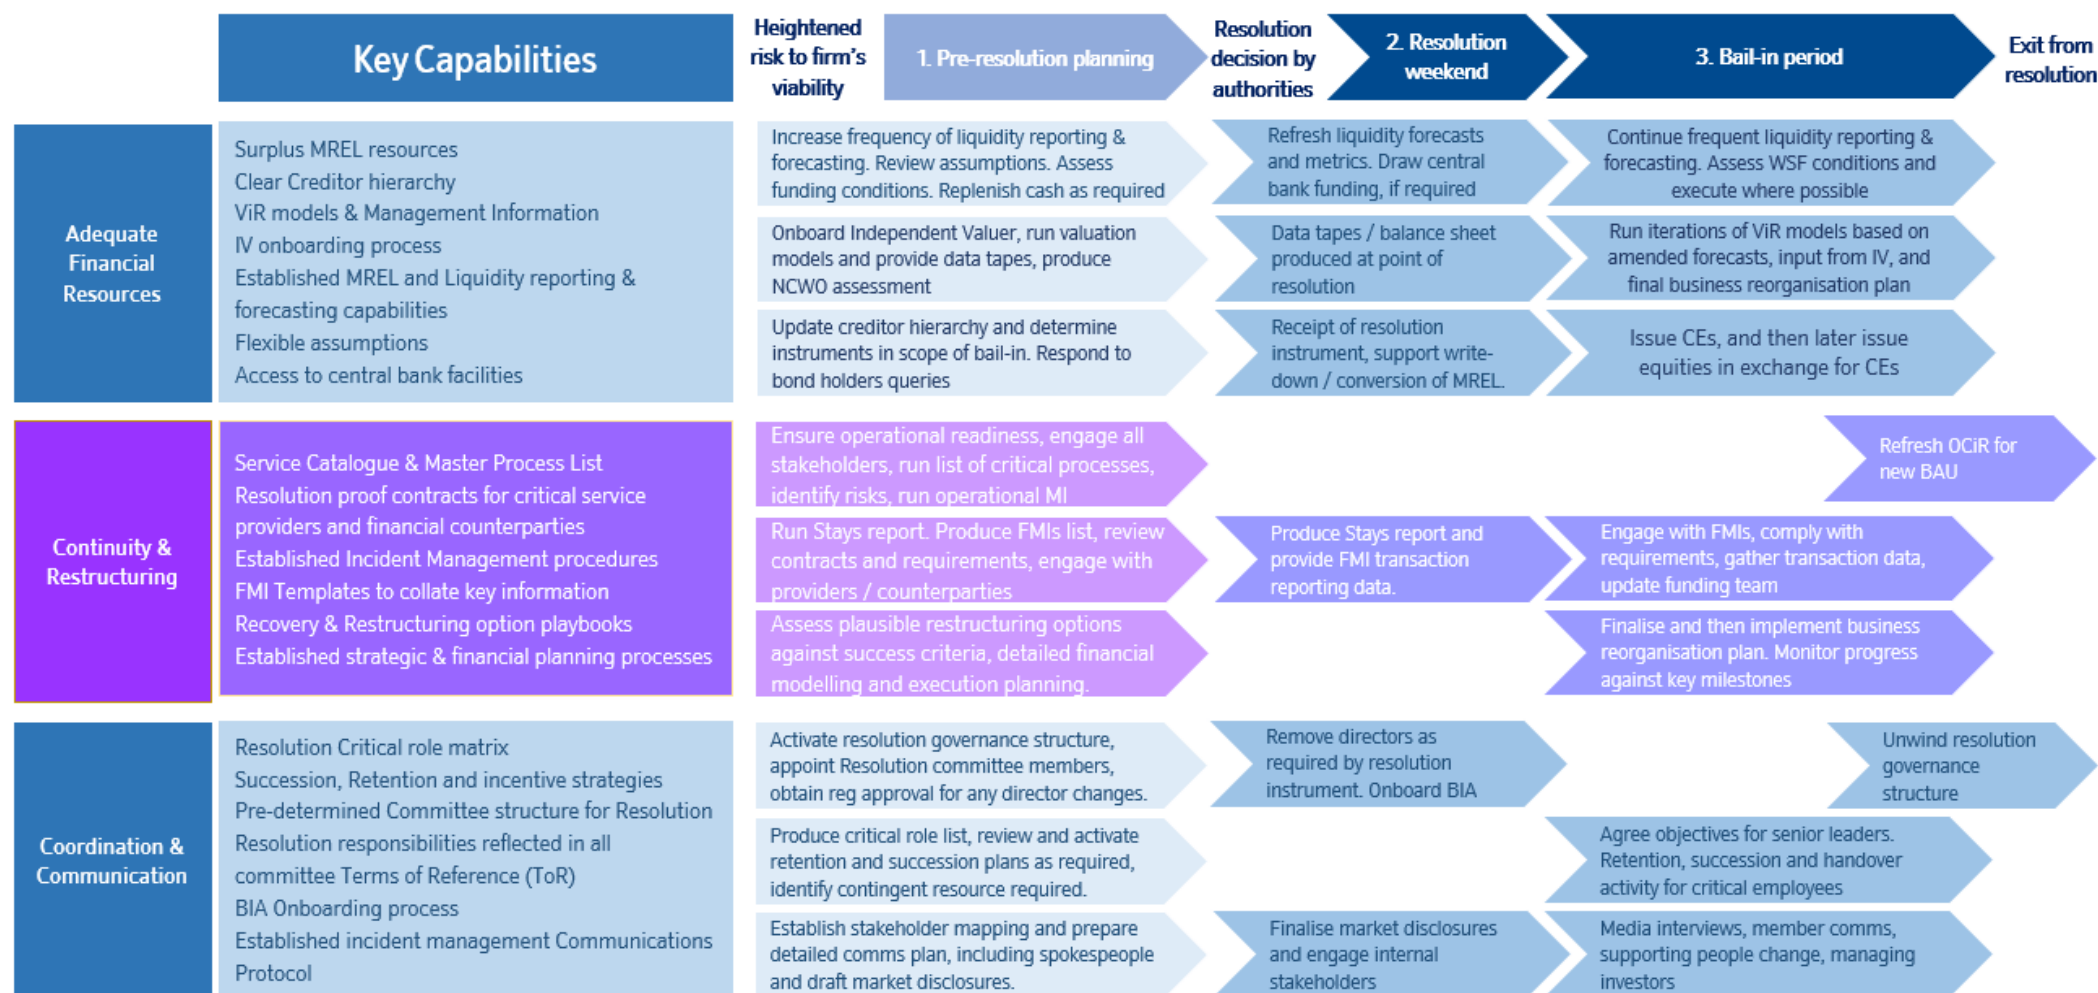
Key Capabilities

Heightened risk to firm's viability

1. Pre-resolution planning

Resolution decision by authorities

2. Resolution weekend

3. Bail-in period

Exit from resolution

Adequate Financial Resources

Surplus MREL resources
Clear Creditor hierarchy
ViR models & Management Information
IV onboarding process
Established MREL and Liquidity reporting & forecasting capabilities
Flexible assumptions
Access to central bank facilities

Increase frequency of liquidity reporting & forecasting. Review assumptions. Assess funding conditions. Replenish cash as required

Refresh liquidity forecasts and metrics. Draw central bank funding, if required

Continue frequent liquidity reporting & forecasting. Assess WSF conditions and execute where possible

Onboard Independent Valuer, run valuation models and provide data tapes, produce NCWO assessment

Data tapes / balance sheet produced at point of resolution

Run iterations of ViR models based on amended forecasts, input from IV, and final business reorganisation plan

Update creditor hierarchy and determine instruments in scope of bail-in. Respond to bond holders queries

Receipt of resolution instrument, support write-down / conversion of MREL.

Issue CEs, and then later issue equities in exchange for CEs

Continuity & Restructuring

Service Catalogue & Master Process List
Resolution proof contracts for critical service providers and financial counterparties
Established Incident Management procedures
FMI Templates to collate key information
Recovery & Restructuring option playbooks
Established strategic & financial planning processes

Ensure operational readiness, engage all stakeholders, run list of critical processes, identify risks, run operational MI

Refresh OCiR for new BAU

Run Stays report. Produce FMIs list, review contracts and requirements, engage with providers / counterparties

Produce Stays report and provide FMI transaction reporting data.

Engage with FMIs, comply with requirements, gather transaction data, update funding team

Assess plausible restructuring options against success criteria, detailed financial modelling and execution planning.

Finalise and then implement business reorganisation plan. Monitor progress against key milestones

Coordination & Communication

Resolution Critical role matrix
Succession, Retention and incentive strategies
Pre-determined Committee structure for Resolution
Resolution responsibilities reflected in all committee Terms of Reference (ToR)
BIA Onboarding process
Established incident management Communications Protocol

Activate resolution governance structure, appoint Resolution committee members, obtain reg approval for any director changes.

Remove directors as required by resolution instrument. Onboard BIA

Unwind resolution governance structure

Produce critical role list, review and activate retention and succession plans as required, identify contingent resource required.

Agree objectives for senior leaders. Retention, succession and handover activity for critical employees

Establish stakeholder mapping and prepare detailed comms plan, including spokespeople and draft market disclosures.

Finalise market disclosures and engage internal stakeholders

Media interviews, member comms, supporting people change, managing investors